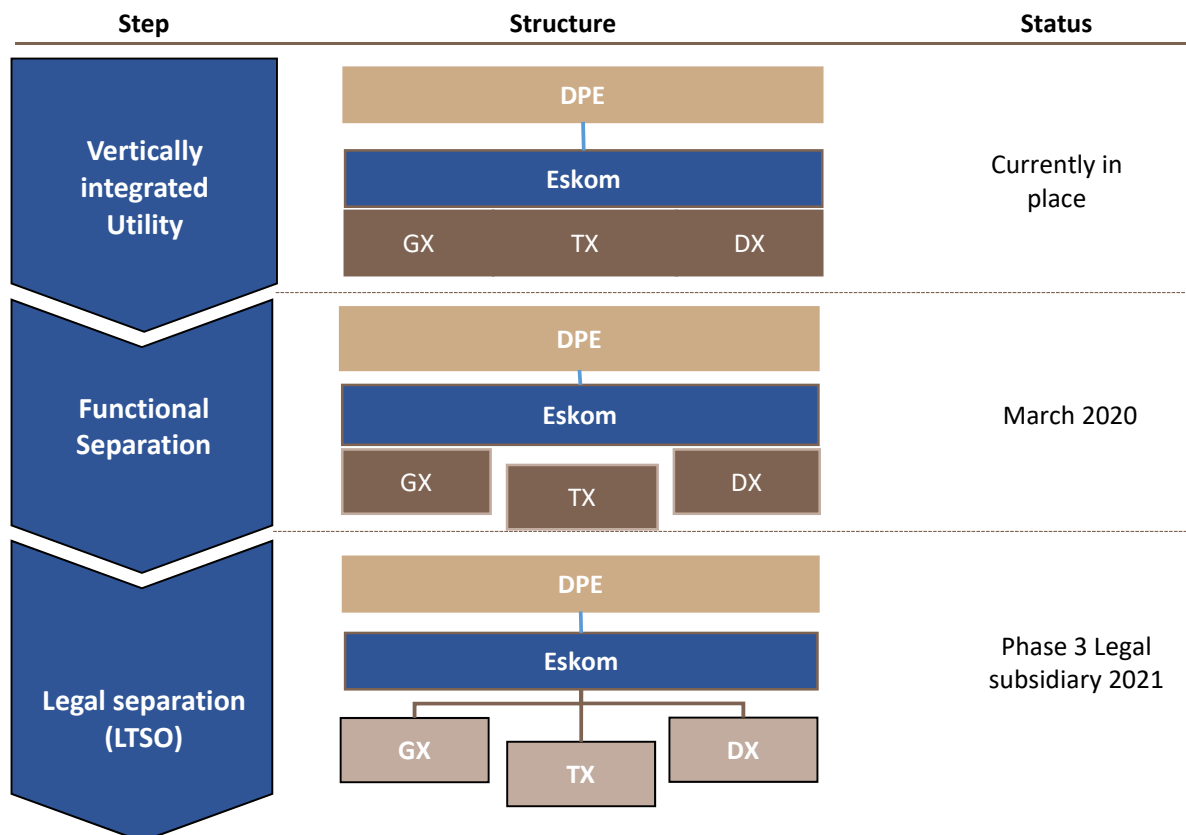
Step

Structure

Status

Vertically integrated Utility

DPE

Eskom

GX

TX

DX

Currently in place

Functional Separation

DPE

Eskom

GX

TX

DX

March 2020

Legal separation (LTSO)

DPE

Eskom

GX

TX

DX

Phase 3 Legal subsidiary 2021